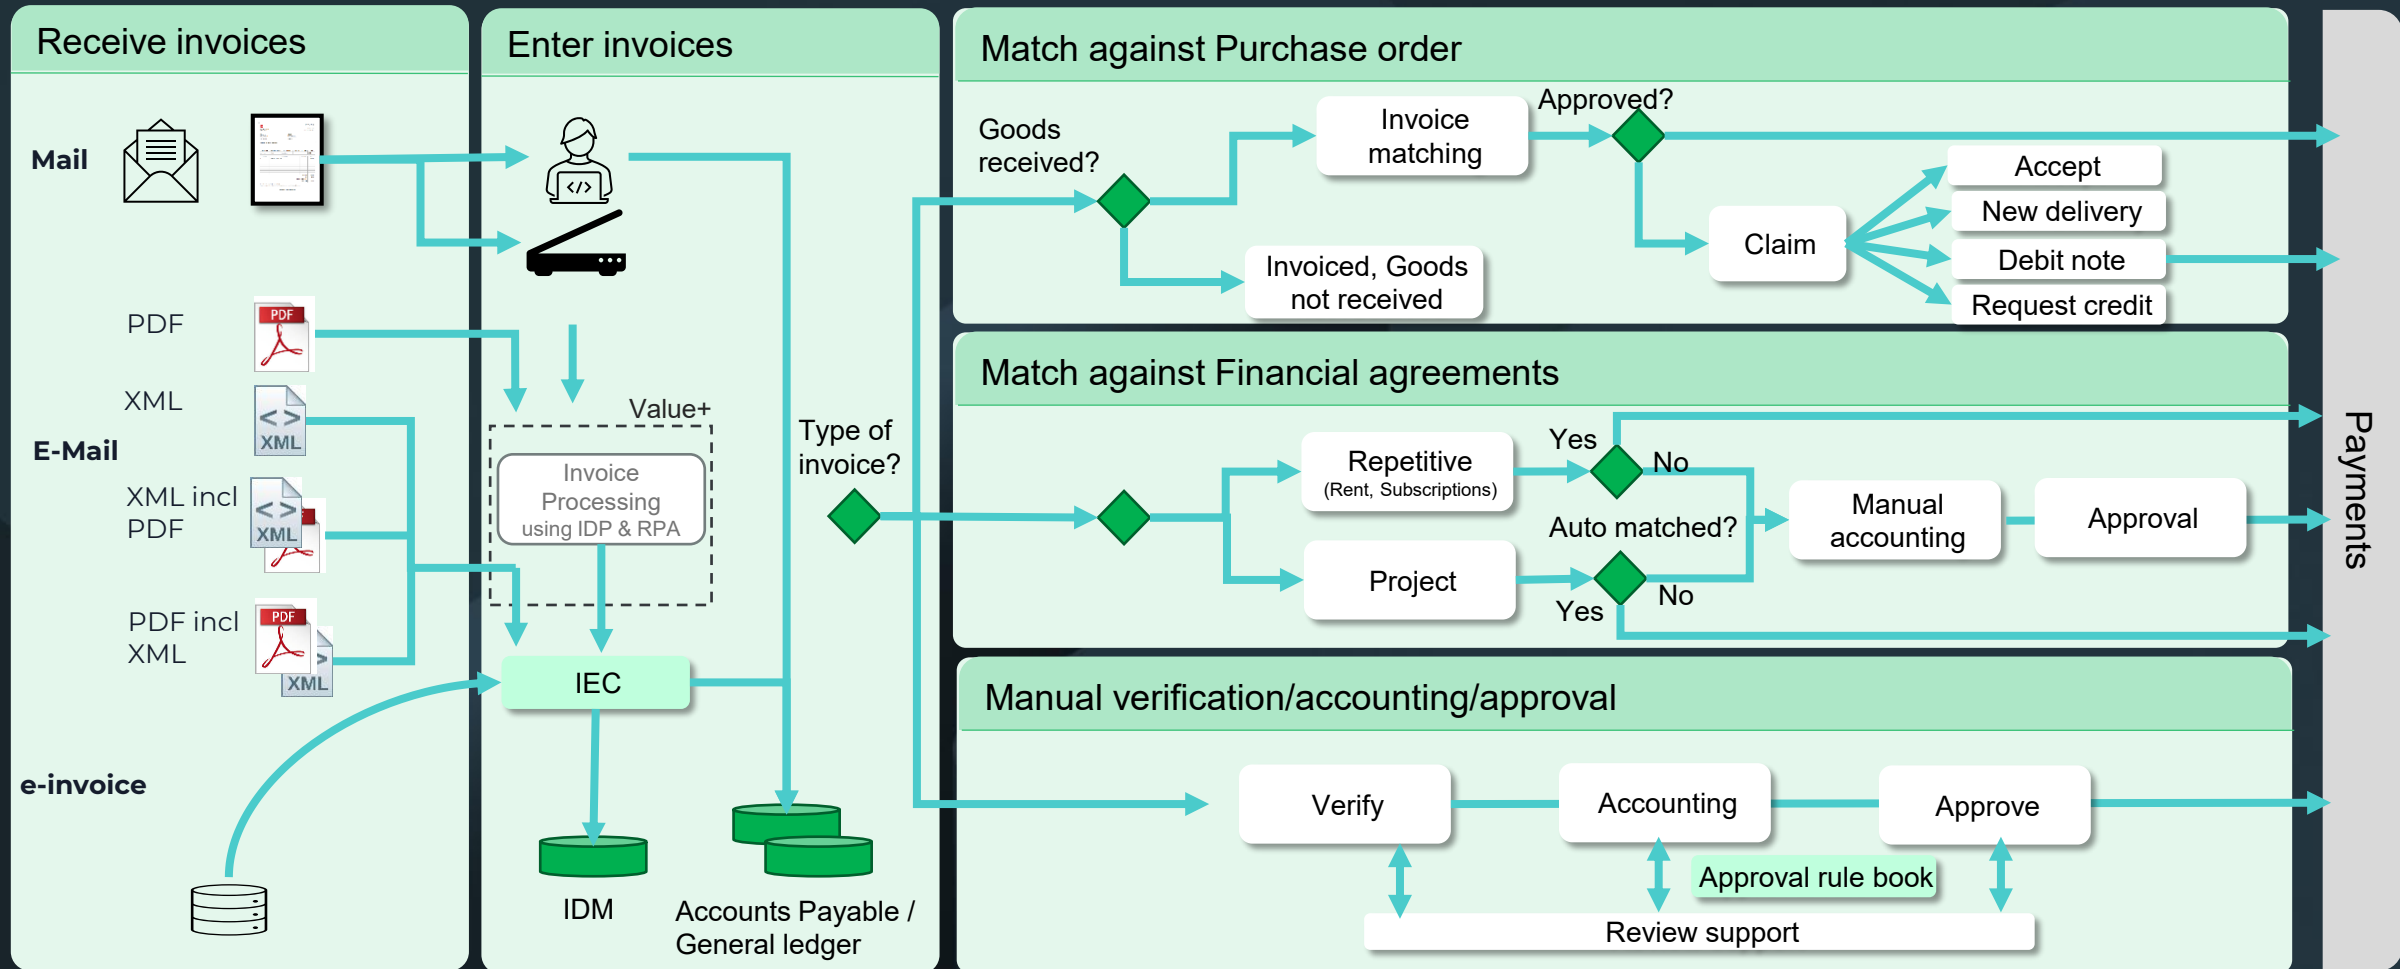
Receive invoices

Mail

PDF

XML

E-Mail

XML incl PDF

PDF incl XML

e-invoice

PDF

XML

XML

PDF

XML

Enter invoices

Value+

Invoice Processing using IDP & RPA

IEC

IDM

Accounts Payable / General ledger

Type of invoice?

Match against Purchase order

Goods received?

Invoice matching

Approved?

Invoiced, Goods not received

Claim

Accept

New delivery

Debit note

Request credit

Match against Financial agreements

Repetitive (Rent, Subscriptions)

Yes

No

Auto matched?

Project

No

Yes

Manual accounting

Approval

Manual verification/accounting/approval

Verify

Accounting

Approve

Approval rule book

Review support

Payments